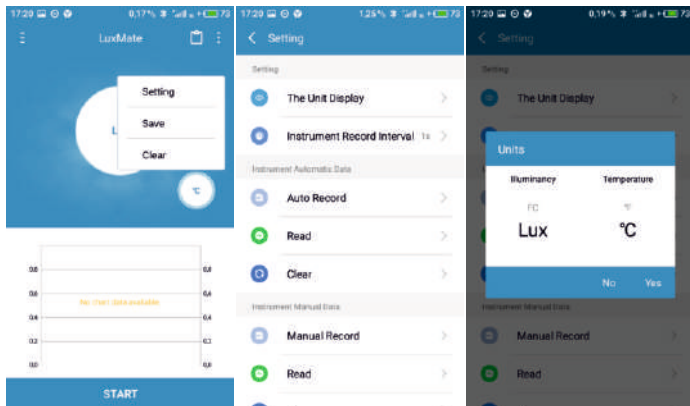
17:20 0,17% 73

LuxMate

Setting

Save

Clear

L

℃

0.8 0.8

0.6 0.6

No chart data available

0.4 0.4

0.2 0.2

0.0 0.0

START

17:20 1,25% 73

Setting

Setting

The Unit Display

Instrument Record Interval 1s

Instrument Automatic Data

Auto Record

Read

Clear

Instrument Manual Data

Manual Record

Read

17:20 0,19% 73

Setting

Setting

The Unit Display

Units

Illuminancy

Temperature

FC

°F

Lux

℃

No

Yes

Instrument Manual Data

Manual Record

Read